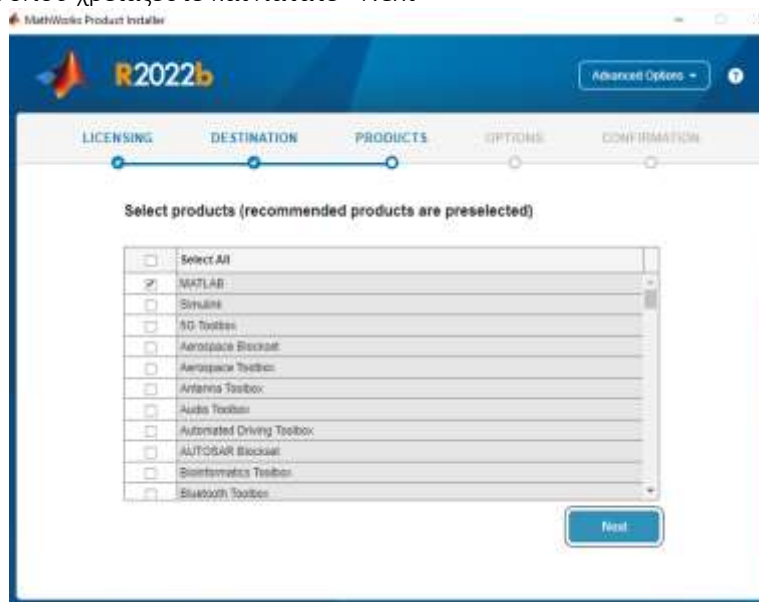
MathWorks Product Installer

R2022b

Advanced Options ▾

LICENSING DESTINATION PRODUCTS OPTIONS CONFIRMATION

Select products (recommended products are preselected)

| | |
|---|---|
| ☐ | Select All |
| ☑ | MATLAB |
| ☐ | Simulink |
| ☐ | 5G Toolbox |
| ☐ | Aerospace Blockset |
| ☐ | Aerospace Toolbox |
| ☐ | Antenna Toolbox |
| ☐ | Audio Toolbox |
| ☐ | Automated Driving Toolbox |
| ☐ | AUTOSAR Blockset |
| ☐ | Bioinformatics Toolbox |
| ☐ | Bluetooth Toolbox |

Next